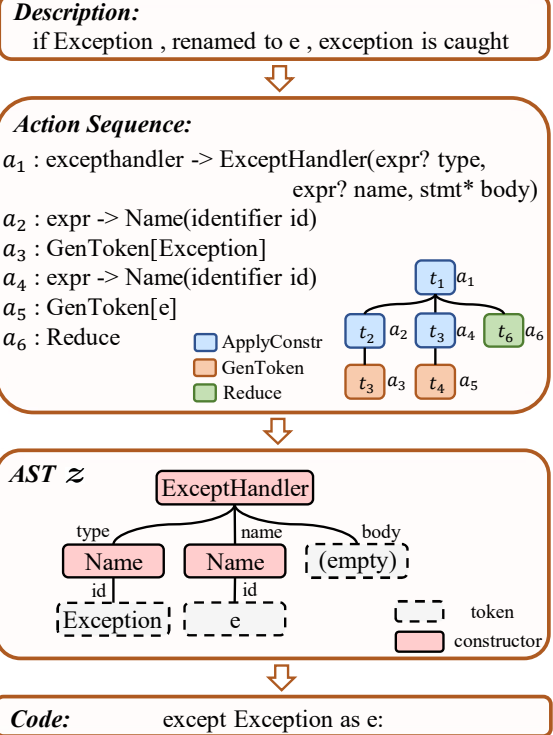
Description:
if Exception , renamed to e , exception is caught

Action Sequence:
$a_1$ : excepthandler -> ExceptHandler(expr? type, expr? name, stmt* body)
$a_2$ : expr -> Name(identifier id)
$a_3$ : GenToken[Exception]
$a_4$ : expr -> Name(identifier id)
$a_5$ : GenToken[e]
$a_6$ : Reduce

ApplyConstr
GenToken
Reduce

$t_1$ $a_1$
$t_2$ $a_2$
$t_3$ $a_4$
$t_6$ $a_6$
$t_3$ $a_3$
$t_4$ $a_5$

AST $z$
ExceptHandler
type
name
body
Name
Name
(empty)
id
id
Exception
e
token
constructor

Code: except Exception as e: